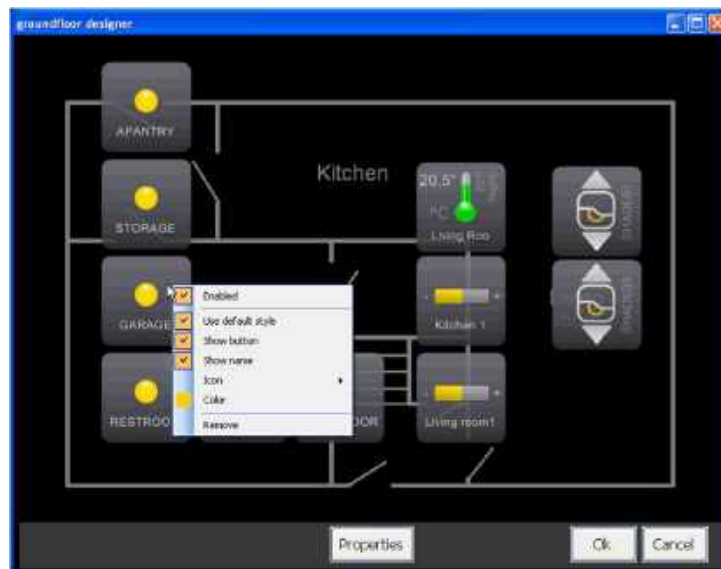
groundfloor designer

APANTRY

STORAGE

Kitchen

20.5°

°C

Living Roo

GARAGE

Enabled

Use default style

Show button

Show name

Icon

Color

Remove

Kitchen 1

RESTROO

OOR

Living room1

Properties

Ok

Cancel